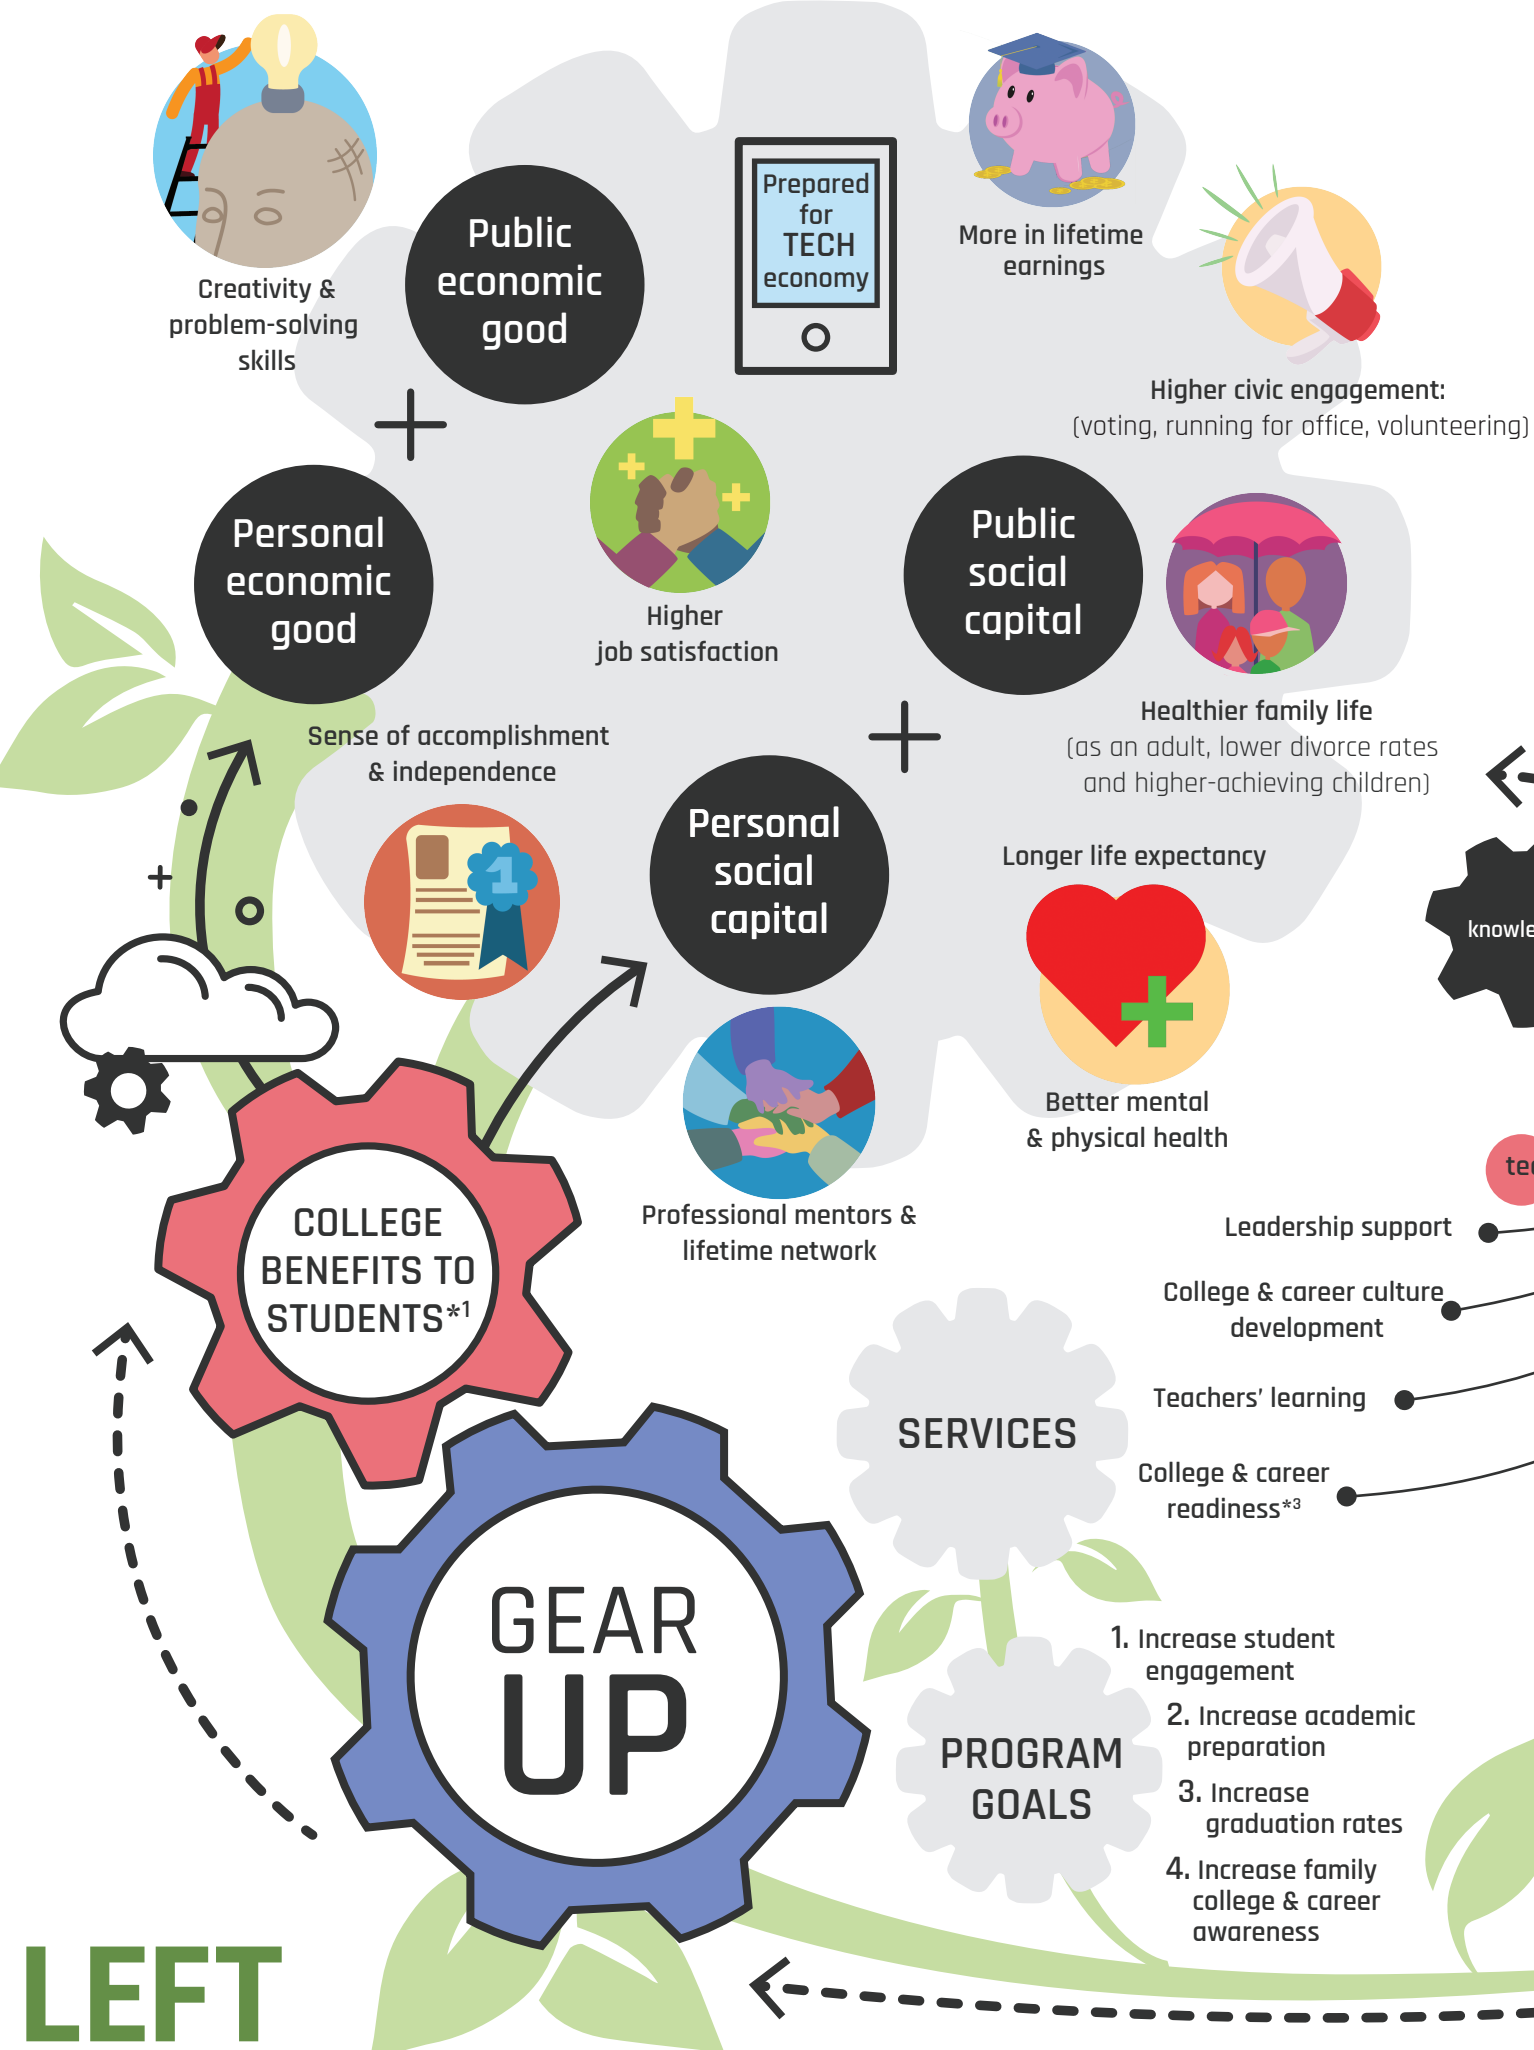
Creativity & problem-solving skills

Public economic good

Prepared for TECH economy

More in lifetime earnings

Higher civic engagement:
(voting, running for office, volunteering)

Personal economic good

Higher job satisfaction

Public social capital

Healthier family life
(as an adult, lower divorce rates and higher-achieving children)

Sense of accomplishment & independence

Personal social capital

Longer life expectancy

knowle

Better mental & physical health

Professional mentors & lifetime network

te

COLLEGE BENEFITS TO STUDENTS*¹

Leadership support

College & career culture development

SERVICES

Teachers' learning

College & career readiness*³

GEAR UP

PROGRAM GOALS

1. Increase student engagement
2. Increase academic preparation
3. Increase graduation rates
4. Increase family college & career awareness

LEFT